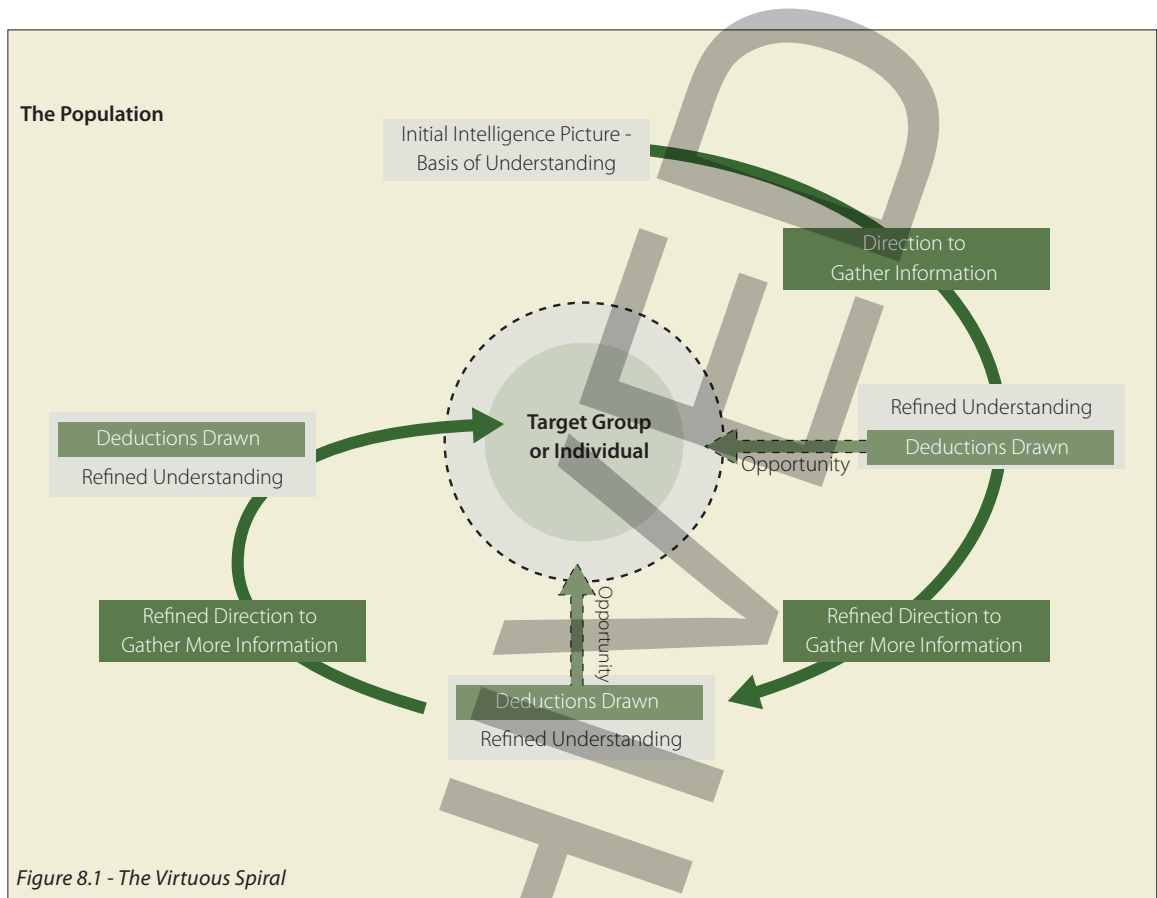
The Population

Initial Intelligence Picture - Basis of Understanding

Direction to Gather Information

Target Group or Individual

Refined Understanding

Deductions Drawn

Opportunity

Deductions Drawn

Refined Understanding

Refined Direction to Gather More Information

Refined Direction to Gather More Information

Opportunity

Deductions Drawn

Refined Understanding

Figure 8.1 - The Virtuous Spiral